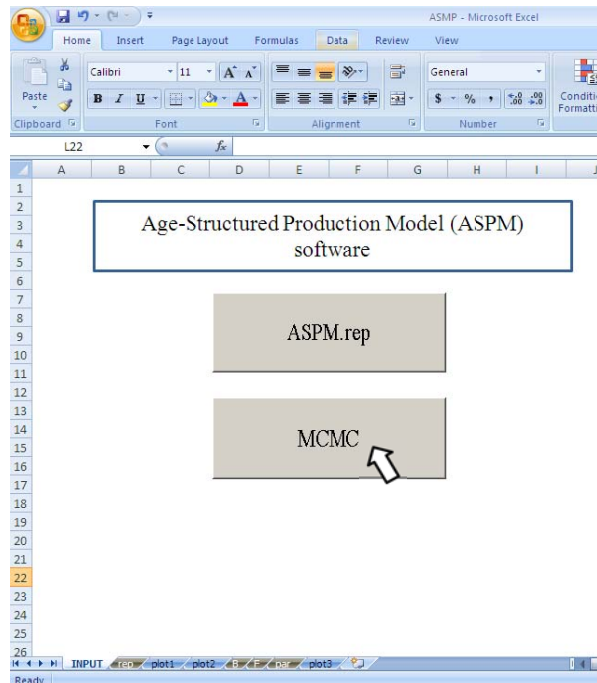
ASMP - Microsoft Excel

Home Insert Page Layout Formulas Data Review View

Paste Calibri 11 A A General Conditi Formatti

B I U A $ % , .00 .00

Clipboard Font Alignment Number

L22 $f_x$

A B C D E F G H I J

1
2
3
4
5
6
7
8
9
10
11
12
13
14
15
16
17
18
19
20
21
22
23
24
25
26

Age-Structured Production Model (ASPM) software

ASPM.rep

MCMC

INPUT rep plot1 plot2 B F par plot3

Ready